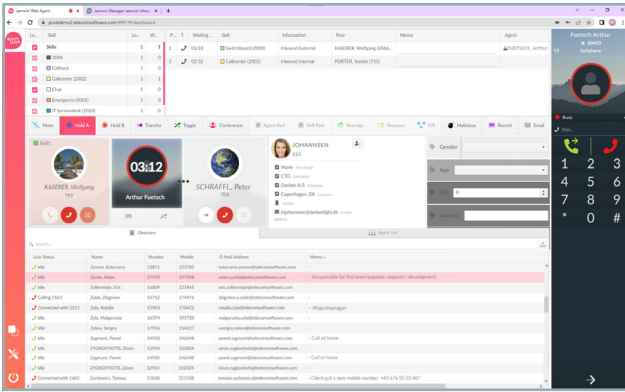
sennon Web Agent | sennon Manager sennon Interac | +

providemo2.telecomsoftware.com:9997/#/dashboard

| Lo... | Skill | Lo... | W... |
|---|---|---|---|
| | Skills | 1 | 1 |
| | 2000 | 1 | 1 |
| | Callback | 1 | 0 |
| | Callcenter (2002) | 1 | 0 |
| | Chat | 1 | 0 |
| | Emergency (2001) | 1 | 0 |
| | IT Servicedesk (2003) | 1 | 0 |

| P... | T | Waiting ... | Skill | Information | Peer | Memo | Agent |
|---|---|---|---|---|---|---|---|
| 1 | | 03:10 | Switchboard (2000) | Inbound External | KAISER, Wolfgang (0049... | | FUETSCH, Arthur |
| 2 | | 02:22 | Callcenter (2002) | Inbound Internal | PORTER, Yasmin (755) | | |

Fuetsch Arthur
● 88490
Softphone

Busy

Hold

Hold A | Hold B | Transfer | Toggle | Conference | Agent Park | Skill Park | Reassign | Requeue | IVR | Malicious | Record | Email

Skill1

KAISER, Wolfgang
799

03:12
Arthur Fuetsch

SCHRAFFL, Peter
704

JOHANNSEN
555

Home
CTO
Daxlan A/S
Copenhagen, DK
mjohannsen@detlearlight.dk

Gender
Age
Call
Address

Directory

Agent List

Search...

| Line Status | Name | Number | Mobile | E-Mail Address | Memo |
|---|---|---|---|---|---|
| Idle | Zymore, Katarzyna | 13871 | 225762 | katarzyna.zymore@telecomsoftware.com | - |
| Idle | Zorelo, Adam | 17470 | 197598 | adam.zorelo@telecomsoftware.com | - Responsible for first level requests - support / development |
| Idle | Zolkiewsken, Eric | 16809 | 193953 | eric.zolkiewsken@telecomsoftware.com | - |
| Calling 1163 | Zolak, Zbigniew | 14752 | 174476 | zbigniew.zolak@telecomsoftware.com | - |
| Connected with 2012 | Zola, Natalia | 15955 | 170622 | natalia.zola@telecomsoftware.com | - Projectmanager |
| Idle | Zola, Malgorzata | 16074 | 191700 | malgorzata.zola@telecomsoftware.com | - |
| Idle | Zukov, Sergey | 17936 | 154227 | sergey.zukov@telecomsoftware.com | - |
| Idle | Zygmunt, Pawel | 19930 | 246348 | pawel.zygmunt@telecomsoftware.com | - Call at home |
| Idle | ZYGKOTOTIS, Zinon | 12924 | 153024 | zinon.zygkototis@telecomsoftware.com | - |
| Idle | Zygmunt, Pawel | 19930 | 246348 | pawel.zygmunt@telecomsoftware.com | - Call at home |
| Idle | ZYGKOTOTIS, Zinon | 12924 | 153024 | zinon.zygkototis@telecomsoftware.com | - |
| Connected with 1403 | Zachewicz, Tomasz | 13018 | 231768 | tomasz.zachewicz@telecomsoftware.com | - Client got a new mobile number +43 676 55 33 487 |